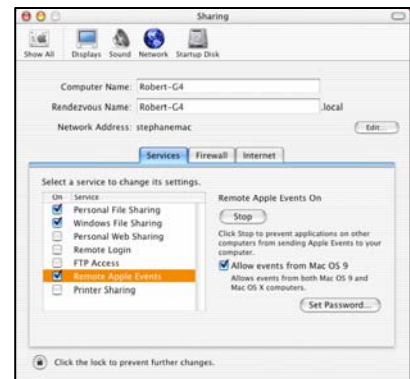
Sharing

Show All Displays Sound Network Startup Disk

Computer Name: Robert-G4

Rendezvous Name: Robert-G4 .local

Network Address: stephanemac Edit...

Services Firewall Internet

Select a service to change its settings.

| On | Service |
|---|---|
| ☑ | Personal File Sharing |
| ☑ | Windows File Sharing |
| ☐ | Personal Web Sharing |
| ☐ | Remote Login |
| ☐ | FTP Access |
| ☑ | Remote Apple Events |
| ☐ | Printer Sharing |

Remote Apple Events On

Stop

Click Stop to prevent applications on other computers from sending Apple Events to your computer.

☑ Allow events from Mac OS 9

Allows events from both Mac OS 9 and Mac OS X computers.

Set Password...

Click the lock to prevent further changes.